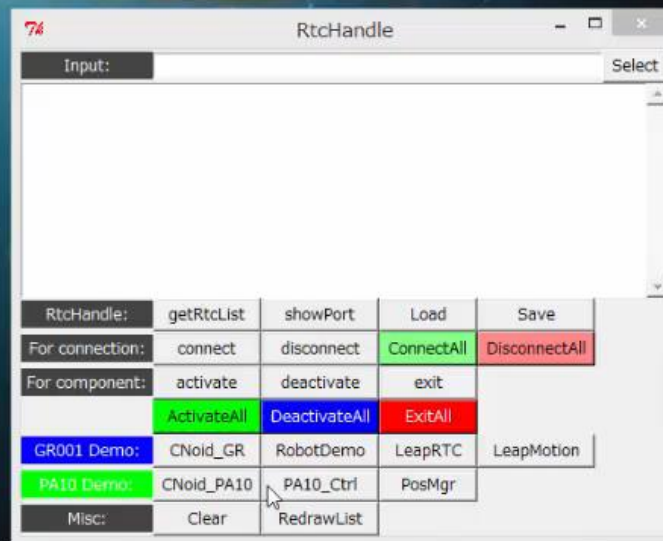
RtcHandle

Input: Select

RtcHandle: getRtcList showPort Load Save
For connection: connect disconnect ConnectAll DisconnectAll
For component: activate deactivate exit
ActivateAll DeactivateAll ExitAll
GR001 Demo: CNoid_GR RobotDemo LeapRTC LeapMotion
PA10 Demo: CNoid_PA10 PA10_Ctrl PosMgr
Misc: Clear RedrawList